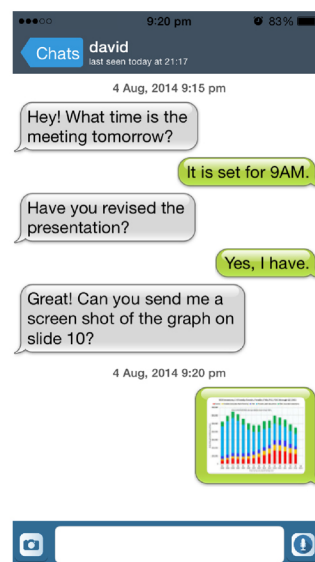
●●●○○ 9:20 pm 83%

Chats david
last seen today at 21:17

4 Aug, 2014 9:15 pm

Hey! What time is the meeting tomorrow?

It is set for 9AM.

Have you revised the presentation?

Yes, I have.

Great! Can you send me a screen shot of the graph on slide 10?

4 Aug, 2014 9:20 pm

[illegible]